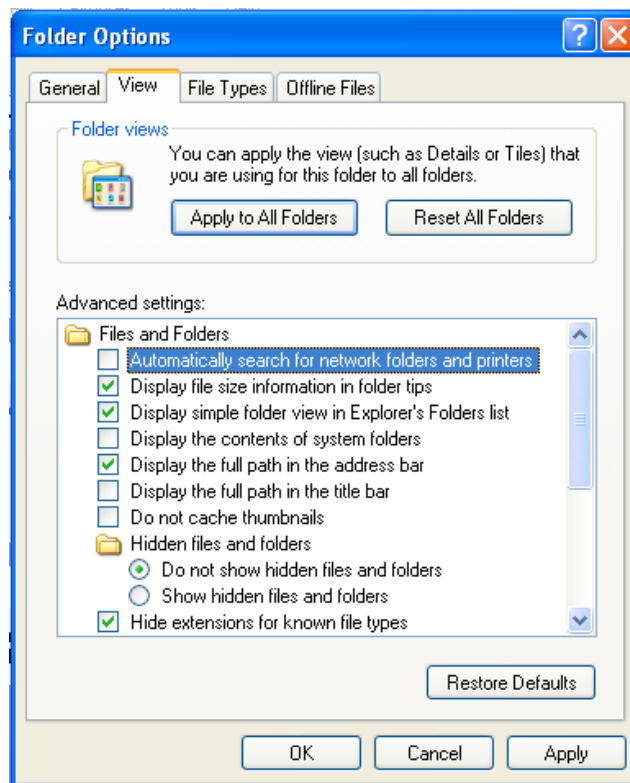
Folder Options

General | View | File Types | Offline Files

Folder views

You can apply the view (such as Details or Tiles) that you are using for this folder to all folders.

Apply to All Folders | Reset All Folders

Advanced settings:

Files and Folders
Automatically search for network folders and printers
Display file size information in folder tips
Display simple folder view in Explorer's Folders list
Display the contents of system folders
Display the full path in the address bar
Display the full path in the title bar
Do not cache thumbnails
Hidden files and folders
Do not show hidden files and folders
Show hidden files and folders
Hide extensions for known file types

Restore Defaults

OK | Cancel | Apply